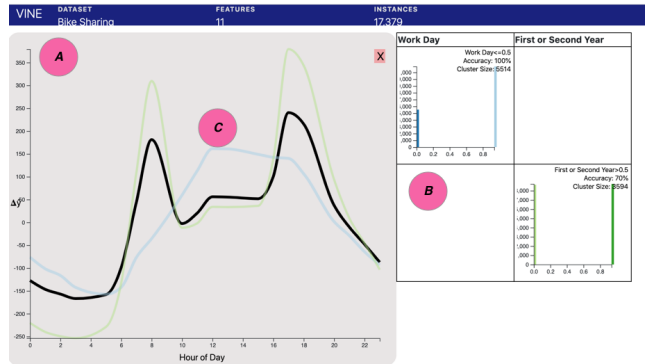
VINE DATASET Bike Sharing FEATURES 11 INSTANCES 17,379

A

X

C

350
300
250
200
150
100
50
0
-50
-100
-150
-200
-250

Δy

0 2 4 6 8 10 12 14 16 18 20 22

Hour of Day

| Work Day | First or Second Year |
|---|---|
| Work Day<=0.5<br>Accuracy: 100%<br>Cluster Size: 5514<br>,000<br>,000<br>,000<br>,000<br>,000<br>,000<br>,000<br>,000<br>,000<br>,000<br>0.0 0.2 0.4 0.6 0.8 1.0 | |
| B | First or Second Year>0.5<br>Accuracy: 70%<br>Cluster Size: 8594<br>,000<br>,000<br>,000<br>,000<br>,000<br>,000<br>,000<br>,000<br>0.0 0.2 0.4 0.6 0.8 |